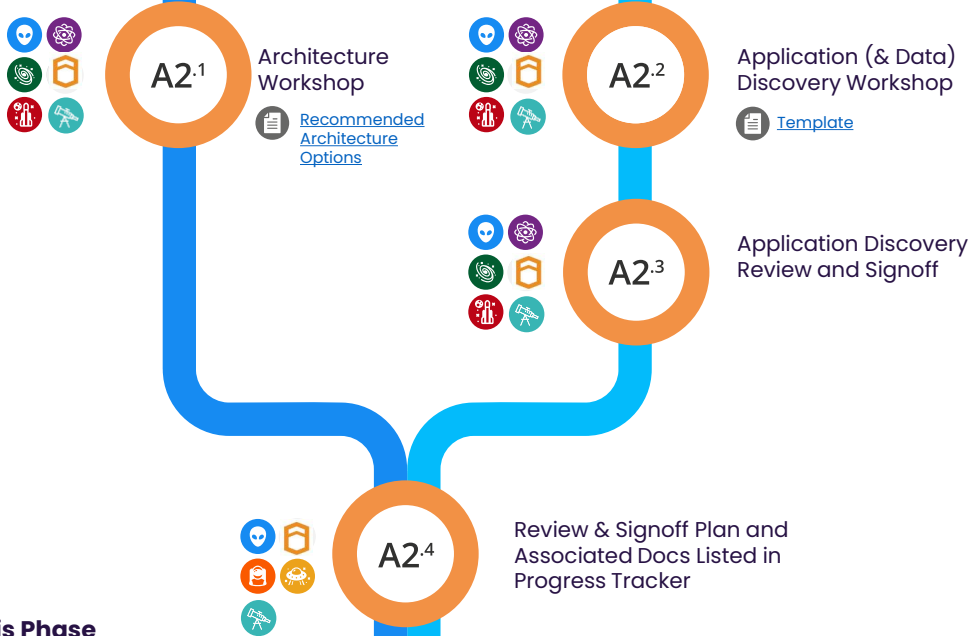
A2.1

Architecture Workshop

Recommended Architecture Options

A2.2

Application (& Data) Discovery Workshop

Template

A2.3

Application Discovery Review and Signoff

A2.4

Review & Signoff Plan and Associated Docs Listed in Progress Tracker

is Phase